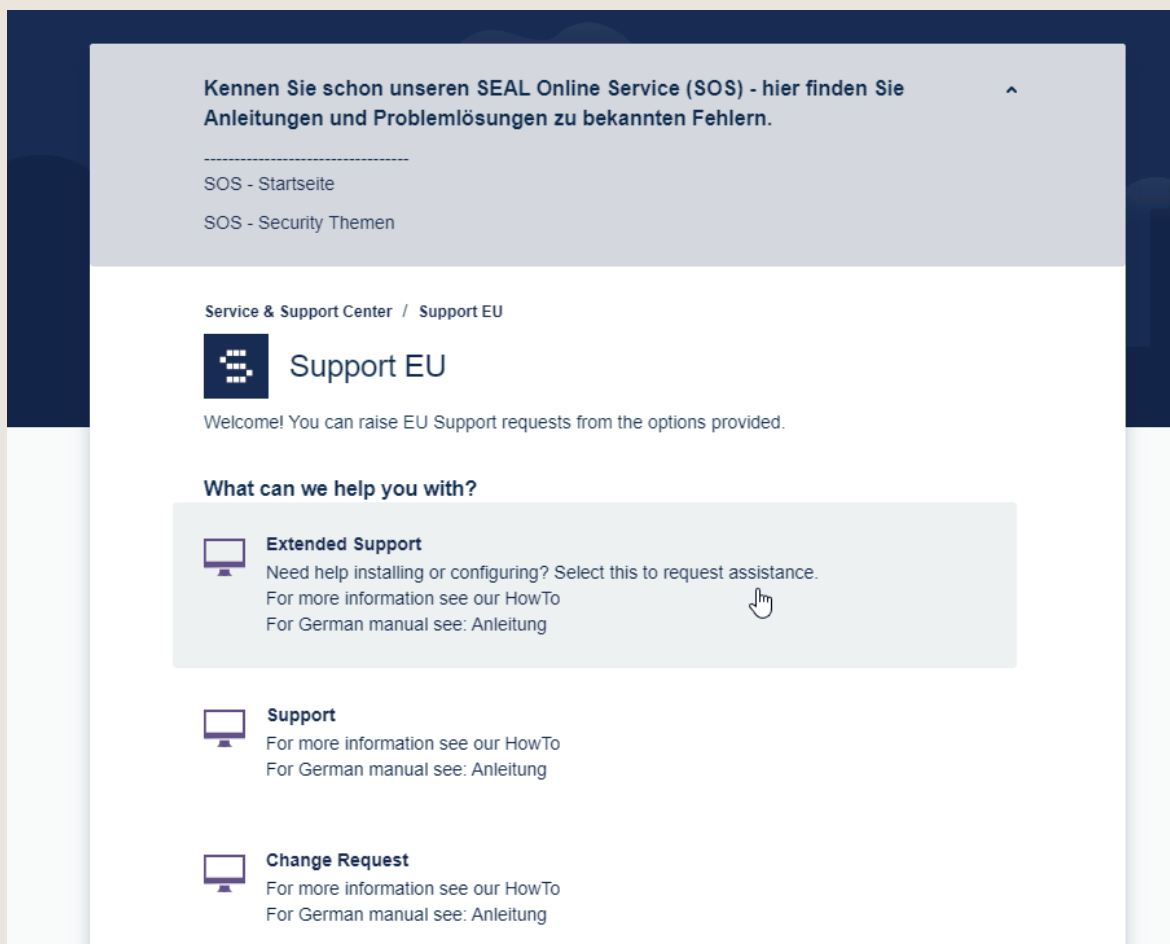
Kennen Sie schon unseren SEAL Online Service (SOS) - hier finden Sie Anleitungen und Problemlösungen zu bekannten Fehlern.

----------------------------------
SOS - Startseite

SOS - Security Themen

Service & Support Center / Support EU

Support EU

Welcome! You can raise EU Support requests from the options provided.

What can we help you with?

Extended Support
Need help installing or configuring? Select this to request assistance.
For more information see our HowTo
For German manual see: Anleitung

Support
For more information see our HowTo
For German manual see: Anleitung

Change Request
For more information see our HowTo
For German manual see: Anleitung